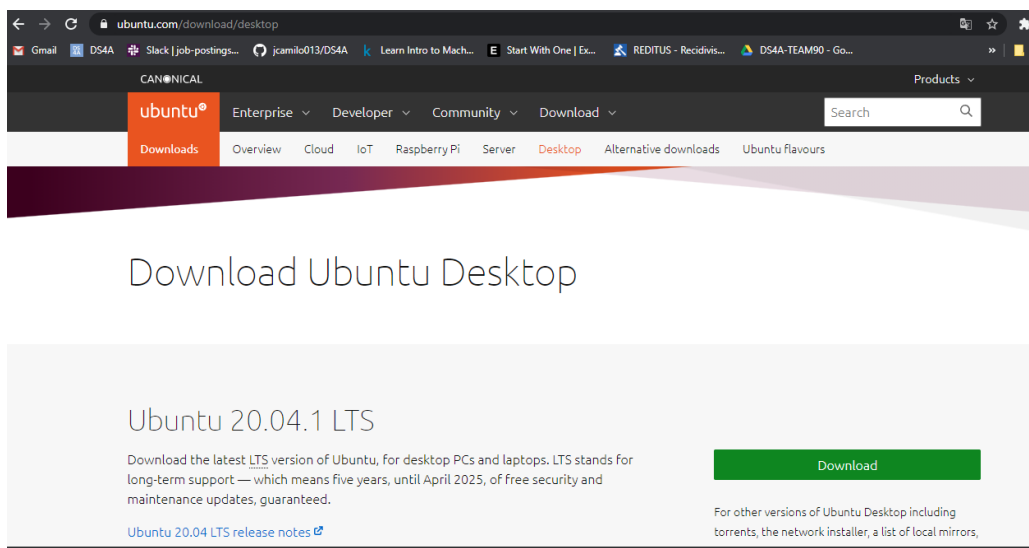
ubuntu.com/download/desktop

Gmail DS4A Slack | job-postings... jcamilo013/DS4A Learn Intro to Mach... Start With One | Ex... REDITUS - Recidivis... DS4A-TEAM90 - Go... »

CANONICAL

Products

ubuntu Enterprise Developer Community Download Search

Downloads Overview Cloud IoT Raspberry Pi Server Desktop Alternative downloads Ubuntu flavours

Download Ubuntu Desktop

Ubuntu 20.04.1 LTS

Download the latest LTS version of Ubuntu, for desktop PCs and laptops. LTS stands for long-term support — which means five years, until April 2025, of free security and maintenance updates, guaranteed.

Ubuntu 20.04 LTS release notes

Download

For other versions of Ubuntu Desktop including torrents, the network installer, a list of local mirrors,